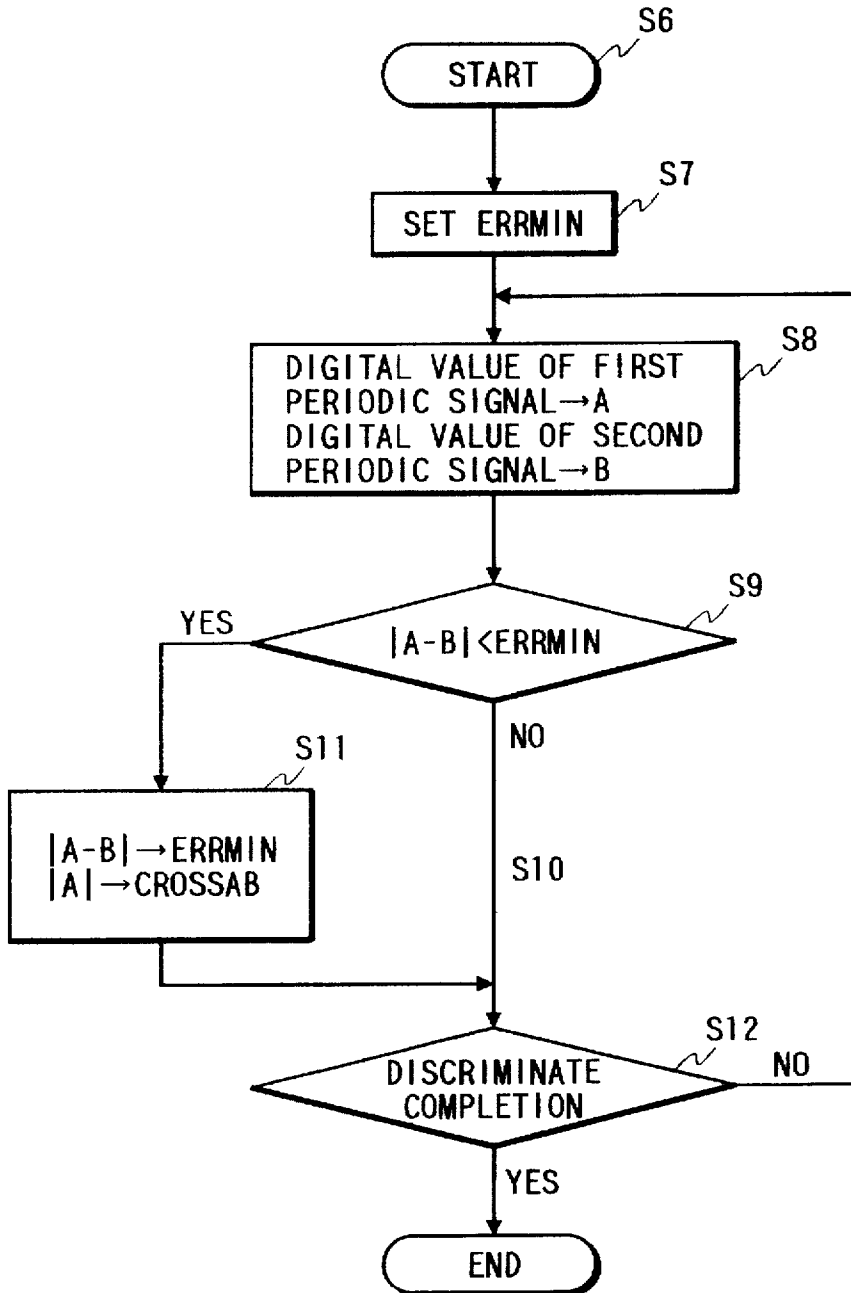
S6
START
S7
SET ERRMIN
S8
DIGITAL VALUE OF FIRST PERIODIC SIGNAL→A
DIGITAL VALUE OF SECOND PERIODIC SIGNAL→B
S9
YES
$|A-B|<ERRMIN$
NO
S11
$|A-B|\rightarrow ERRMIN$
$|A|\rightarrow CROSSAB$
S10
S12
DISCRIMINATE COMPLETION
NO
YES
END